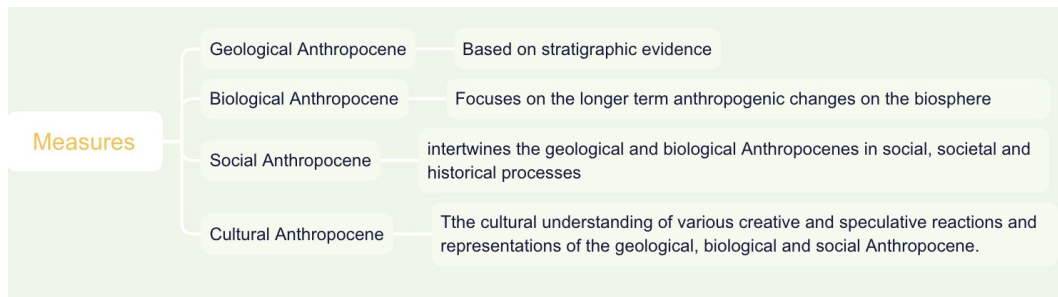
Measures

Geological Anthropocene

Based on stratigraphic evidence

Biological Anthropocene

Focuses on the longer term anthropogenic changes on the biosphere

Social Anthropocene

intertwines the geological and biological Anthropocenes in social, societal and historical processes

Cultural Anthropocene

Tthe cultural understanding of various creative and speculative reactions and representations of the geological, biological and social Anthropocene.